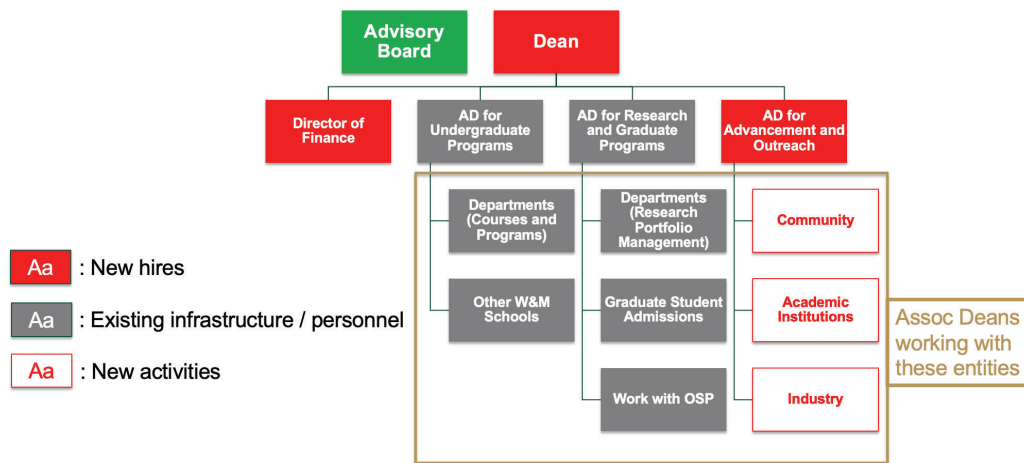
Advisory Board

Dean

Director of Finance

AD for Undergraduate Programs

AD for Research and Graduate Programs

AD for Advancement and Outreach

Departments (Courses and Programs)

Other W&M Schools

Departments (Research Portfolio Management)

Graduate Student Admissions

Work with OSP

Community

Academic Institutions

Industry

Assoc Deans working with these entities

Aa : New hires

Aa : Existing infrastructure / personnel

Aa : New activities